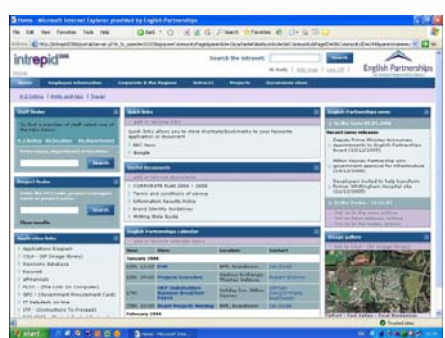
Home - Microsoft Internet Explorer provided by English Partnerships

File Edit View Favorites Tools Help

Back Search Favorites

intrepid

Search the intranet: Search

English Partnerships

Home Employee information Corporate & the Regions Projects Documents store

Staff finder

Quick links

BBC News

Google

Useful documents

CORPORATE PLAN 2006 - 2008

Terms and conditions of service

Information Security Policy

Brand Identity Guidelines

Writing Style Guide

Project finder

Search

Search

Application links

English Partnerships calendar

Date Time Name Location Contact

January 2006

February 2006

English Partnerships news

Recent news releases

Group gallery

start

Trusted sites